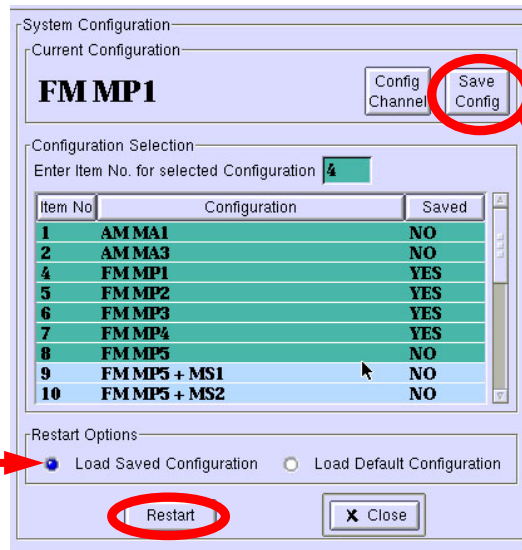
System Configuration

Current Configuration

FM MP1

Config Channel

Save Config

Configuration Selection

Enter Item No. for selected Configuration 4

| Item No | Configuration | Saved |
|---|---|---|
| 1 | AM MA1 | NO |
| 2 | AM MA3 | NO |
| 4 | FM MP1 | YES |
| 5 | FM MP2 | YES |
| 6 | FM MP3 | YES |
| 7 | FM MP4 | YES |
| 8 | FM MP5 | NO |
| 9 | FM MP5 + MS1 | NO |
| 10 | FM MP5 + MS2 | NO |

Restart Options

Load Saved Configuration

Load Default Configuration

Restart

Close